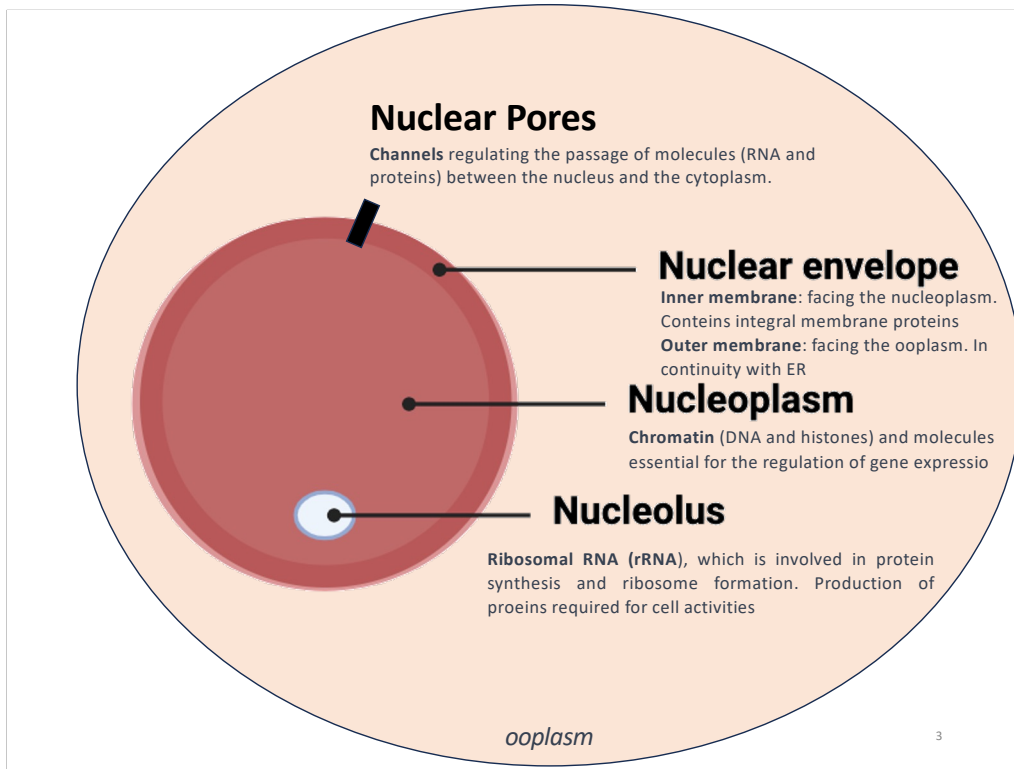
Nuclear Pores

**Channels** regulating the passage of molecules (RNA and proteins) between the nucleus and the cytoplasm.

Nuclear envelope

**Inner membrane**: facing the nucleoplasm. Conteins integral membrane proteins
**Outer membrane**: facing the ooplasm. In continuity with ER

Nucleoplasm

**Chromatin** (DNA and histones) and molecules essential for the regulation of gene expressio

Nucleolus

**Ribosomal RNA (rRNA)**, which is involved in protein synthesis and ribosome formation. Production of proeins required for cell activities

ooplasm

3